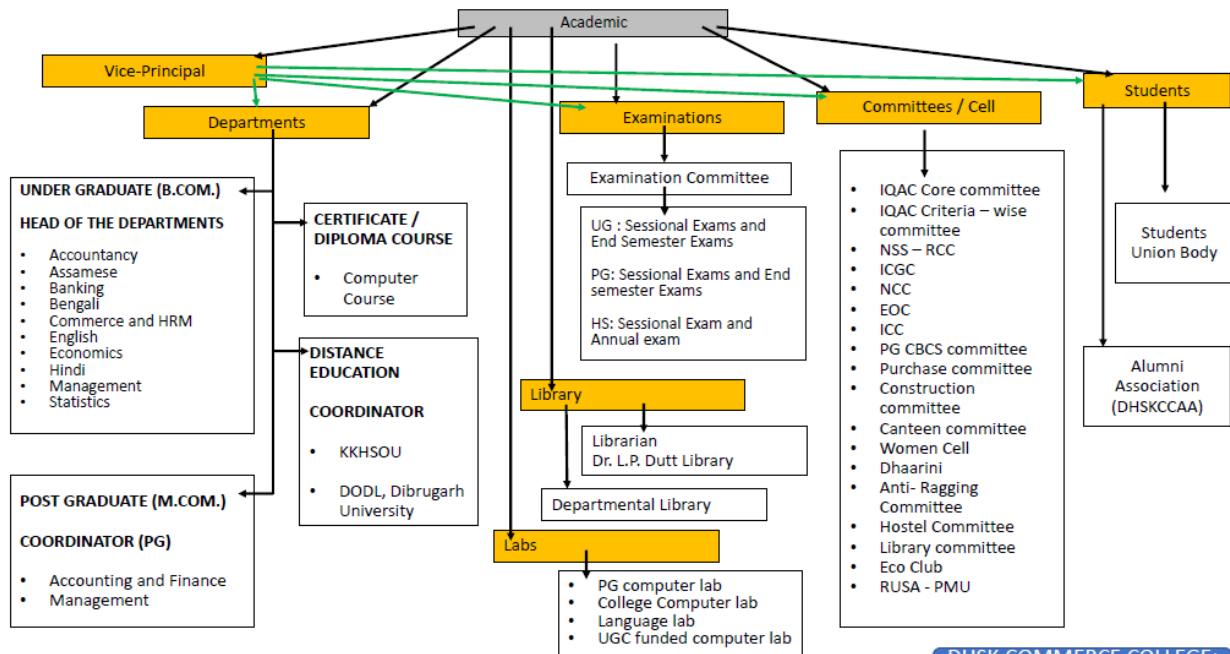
Academic

Vice-Principal

Departments

Examinations

Committees / Cell

Students

UNDER GRADUATE (B.COM.)

HEAD OF THE DEPARTMENTS

- Accountancy
- Assamese
- Banking
- Bengali
- Commerce and HRM
- English
- Economics
- Hindi
- Management
- Statistics

CERTIFICATE / DIPLOMA COURSE

- Computer Course

DISTANCE EDUCATION

COORDINATOR

- KKHSOU
- DODL, Dibrugarh University

POST GRADUATE (M.COM.)

COORDINATOR (PG)

- Accounting and Finance
- Management

Examination Committee

UG : Sessional Exams and End Semester Exams

PG: Sessional Exams and End semester Exams

HS: Sessional Exam and Annual exam

Library

Librarian
Dr. L.P. Dutt Library

Departmental Library

Labs

- PG computer lab
- College Computer lab
- Language lab
- UGC funded computer lab

- IQAC Core committee
- IQAC Criteria – wise committee
- NSS – RCC
- ICGC
- NCC
- EOC
- ICC
- PG CBCS committee
- Purchase committee
- Construction committee
- Canteen committee
- Women Cell
- Dhaarini
- Anti- Ragging Committee
- Hostel Committee
- Library committee
- Eco Club
- RUSA - PMU

Students Union Body

Alumni Association (DHSKCCAA)

DHSK COMMERCE COLLEGE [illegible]